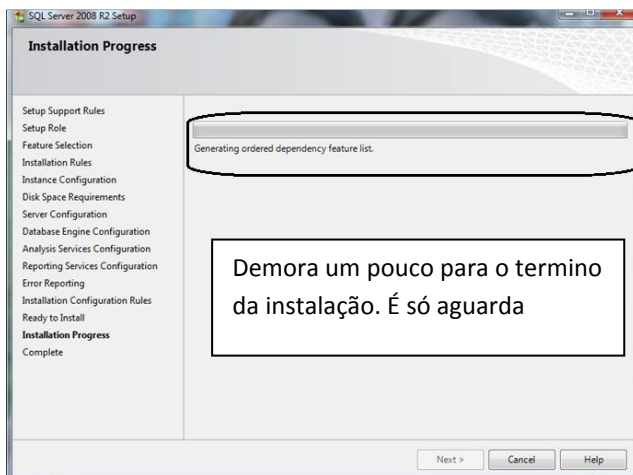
SQL Server 2008 R2 Setup

Installation Progress

Setup Support Rules
Setup Role
Feature Selection
Installation Rules
Instance Configuration
Disk Space Requirements
Server Configuration
Database Engine Configuration
Analysis Services Configuration
Reporting Services Configuration
Error Reporting
Installation Configuration Rules
Ready to Install
Installation Progress
Complete

Generating ordered dependency feature list.

Demora um pouco para o termino da instalação. É só aguarda

Next >
Cancel
Help